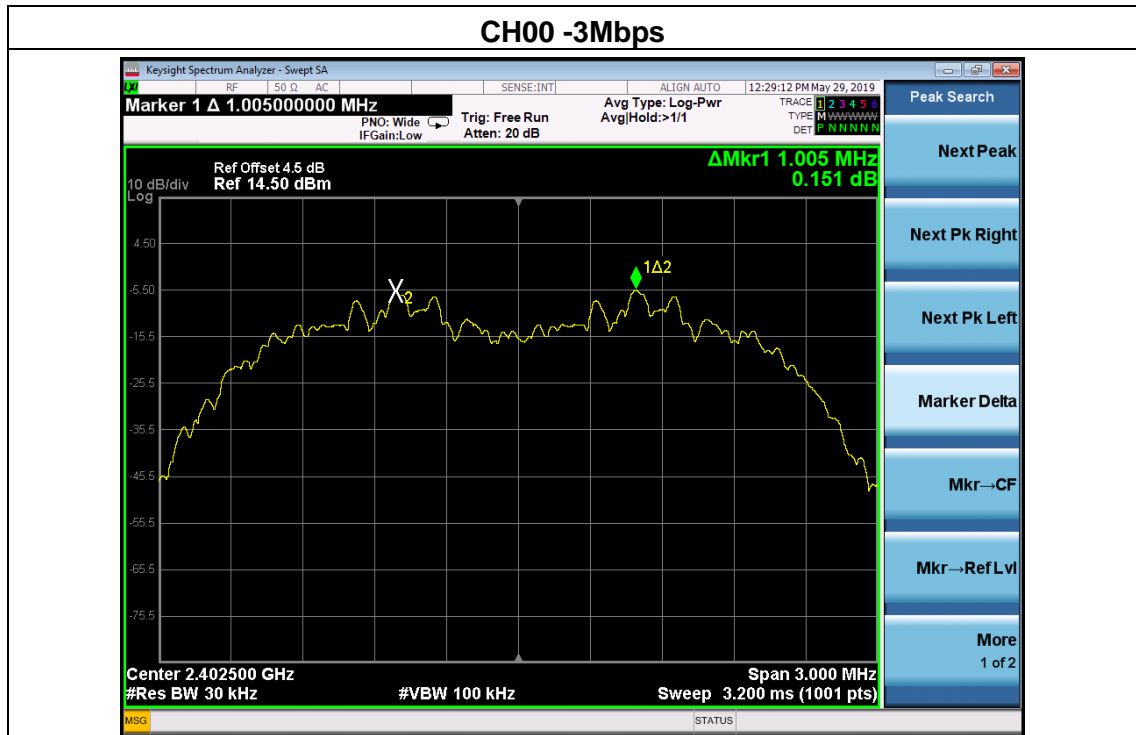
CH00 -3Mbps

Keysight Spectrum Analyzer - Swept SA

RF | 50 Ω AC | SENSE:INT | ALIGN AUTO | 12:29:12 PM May 29, 2019

Marker 1 Δ 1.005000000 MHz

PNO: Wide
IFGain:Low

Trig: Free Run
Atten: 20 dB

Avg Type: Log-Pwr
Avg|Hold:>1/1

TRACE 1 2 3 4 5 6
TYPE M WWWWW
DET P N N N N N

Ref Offset 4.5 dB
10 dB/div Ref 14.50 dBm
Log

ΔMkr1 1.005 MHz
0.151 dB

4.50
-5.50
-15.5
-25.5
-35.5
-45.5
-55.5
-65.5
-75.5

X2

1Δ2

Center 2.402500 GHz
#Res BW 30 kHz
#VBW 100 kHz
Span 3.000 MHz
Sweep 3.200 ms (1001 pts)

MSG
STATUS

Peak Search
Next Peak
Next Pk Right
Next Pk Left
Marker Delta
Mkr→CF
Mkr→Ref Lvl
More
1 of 2